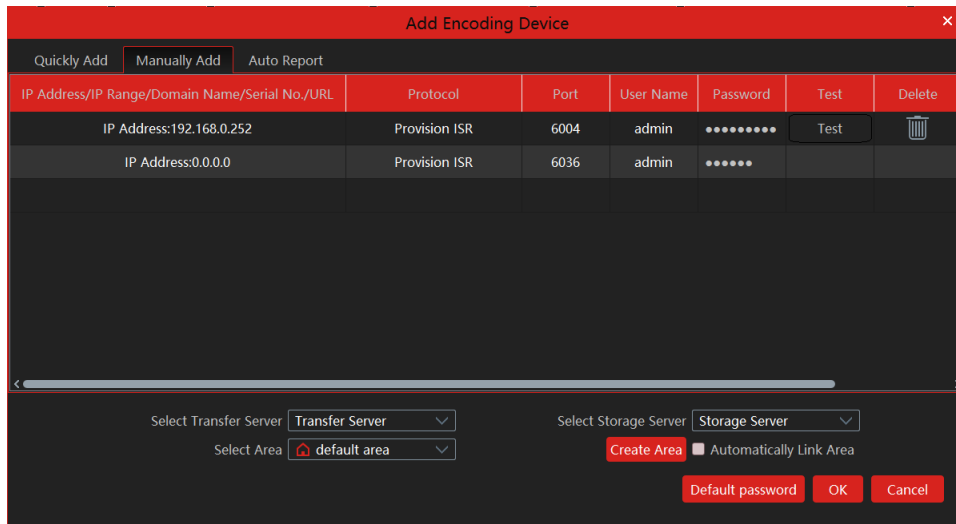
Add Encoding Device

Quickly Add | Manually Add | Auto Report

| IP Address/IP Range/Domain Name/Serial No./URL | Protocol | Port | User Name | Password | Test | Delete |
|---|---|---|---|---|---|---|
| IP Address:192.168.0.252 | Provision ISR | 6004 | admin | ●●●●●●●●● | Test | |
| IP Address:0.0.0.0 | Provision ISR | 6036 | admin | ●●●●●● | | |

Select Transfer Server Transfer Server
Select Storage Server Storage Server
Select Area default area
Create Area
Automatically Link Area

Default password OK Cancel